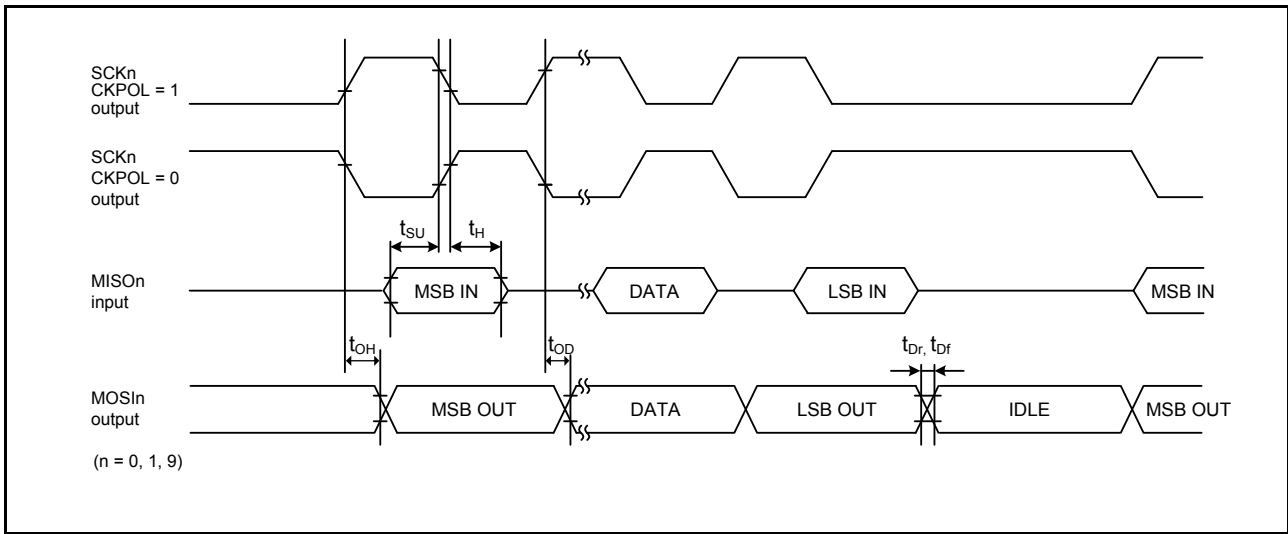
SCKn
CKPOL = 1
output

SCKn
CKPOL = 0
output

$t_{SU}$ $t_H$

MISOn
input

MSB IN DATA LSB IN MSB IN

$t_{OH}$ $t_{OD}$ $t_{Dr}$, $t_{Df}$

MOSIn
output

MSB OUT DATA LSB OUT IDLE MSB OUT

(n = 0, 1, 9)